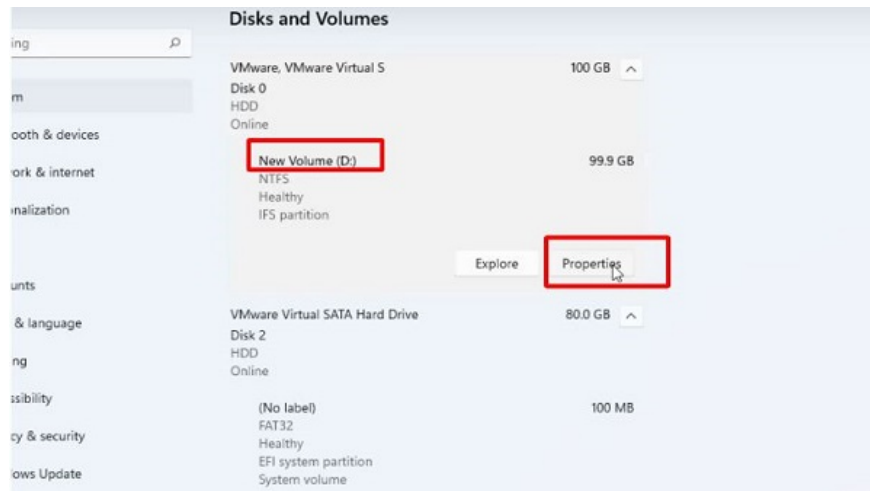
ing

m

ooth & devices

ork & internet

nalization

unts

& language

ng

sibility

cy & security

ows Update

Disks and Volumes

VMware, VMware Virtual S
Disk 0
HDD
Online

100 GB

New Volume (D:)
NTFS
Healthy
IFS partition

99.9 GB

Explore

Properties

VMware Virtual SATA Hard Drive
Disk 2
HDD
Online

80.0 GB

(No label)
FAT32
Healthy
EFI system partition
System volume

100 MB